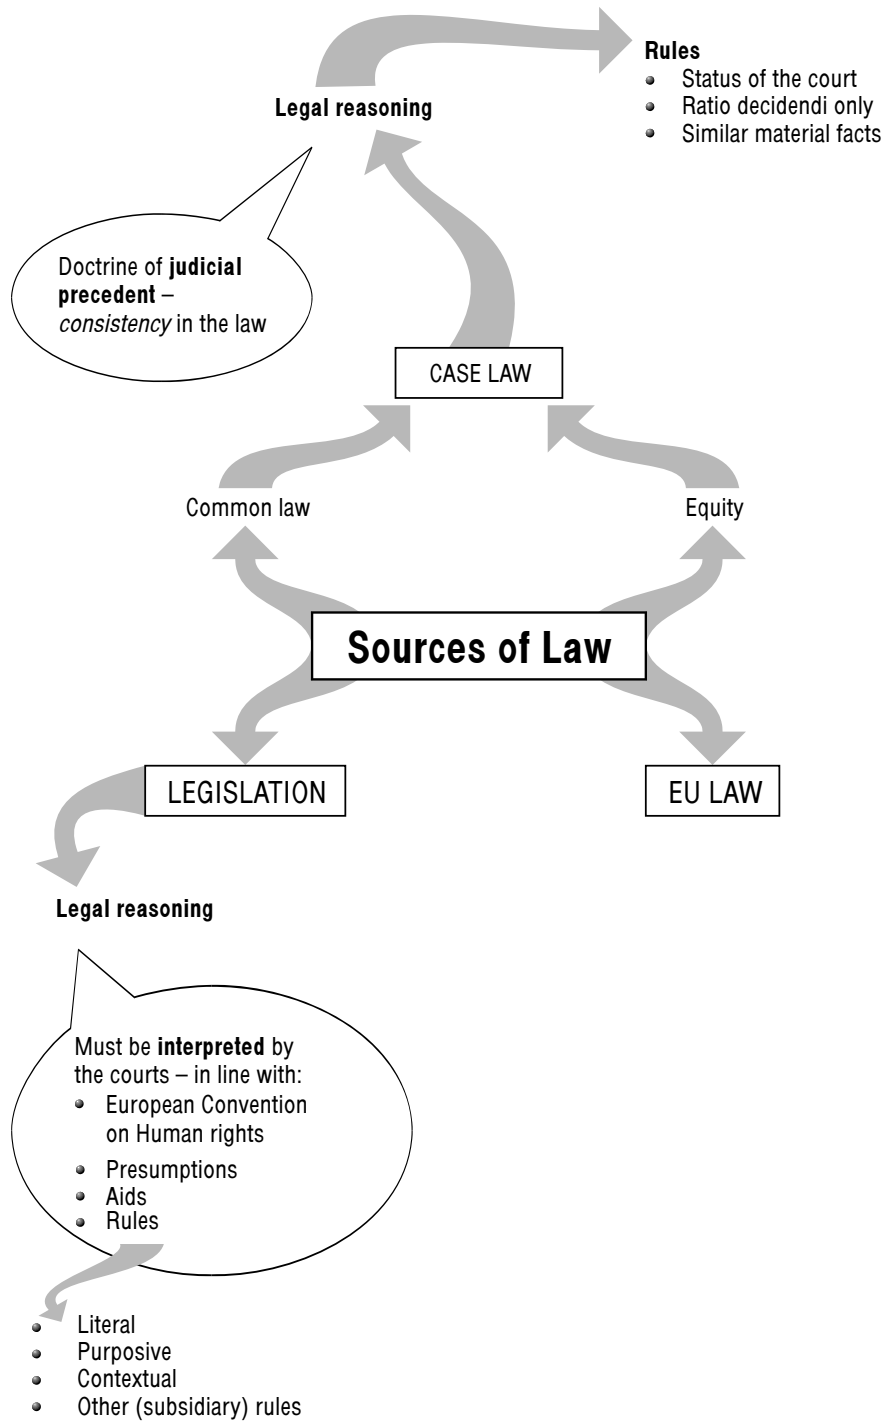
Rules
- Status of the court
- Ratio decidendi only
- Similar material facts

Legal reasoning

Doctrine of judicial precedent – consistency in the law

CASE LAW

Common law

Equity

Sources of Law

LEGISLATION

EU LAW

Legal reasoning

Must be interpreted by the courts – in line with:
- European Convention on Human rights
- Presumptions
- Aids
- Rules

- Literal
- Purposive
- Contextual
- Other (subsidiary) rules